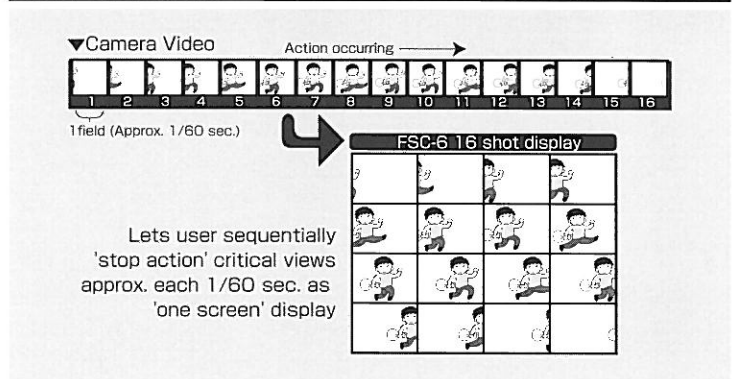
▼Camera Video

Action occurring →

1 2 3 4 5 6 7 8 9 10 11 12 13 14 15 16

1field (Approx. 1/60 sec.)

FSC-6 16 shot display

Lets user sequentially 'stop action' critical views approx. each 1/60 sec. as 'one screen' display